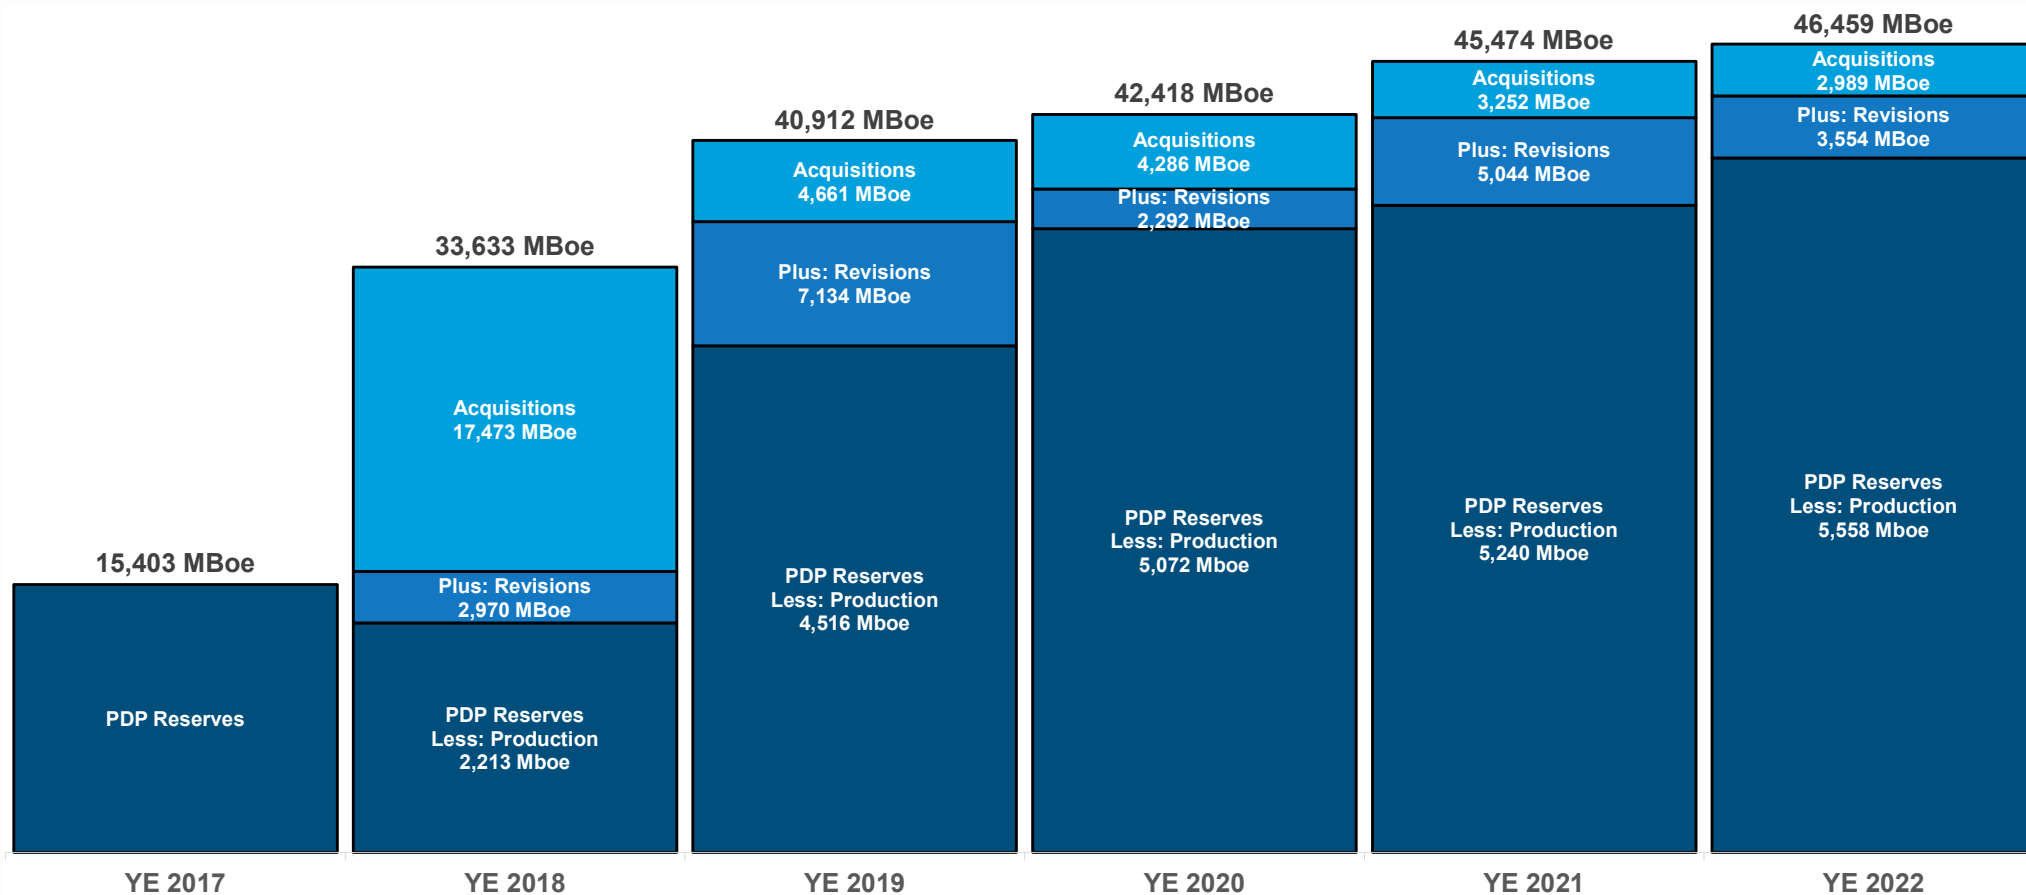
15,403 MBoe

PDP Reserves

YE 2017

33,633 MBoe

Acquisitions
17,473 MBoe

Plus: Revisions
2,970 MBoe

PDP Reserves
Less: Production
2,213 Mboe

YE 2018

40,912 MBoe

Acquisitions
4,661 MBoe

Plus: Revisions
7,134 MBoe

PDP Reserves
Less: Production
4,516 Mboe

YE 2019

42,418 MBoe

Acquisitions
4,286 MBoe

Plus: Revisions
2,292 MBoe

PDP Reserves
Less: Production
5,072 Mboe

YE 2020

45,474 MBoe

Acquisitions
3,252 MBoe

Plus: Revisions
5,044 MBoe

PDP Reserves
Less: Production
5,240 Mboe

YE 2021

46,459 MBoe

Acquisitions
2,989 MBoe

Plus: Revisions
3,554 MBoe

PDP Reserves
Less: Production
5,558 Mboe

YE 2022